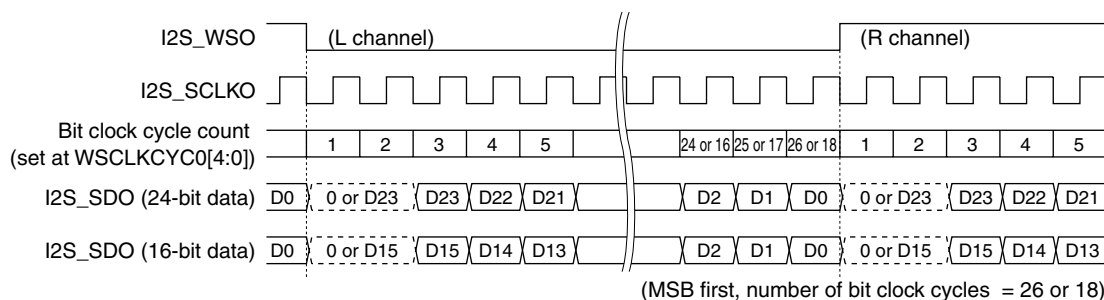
I2S_WSO
(L channel)
(R channel)
I2S_SCLKO
Bit clock cycle count (set at WSCLKCYC0[4:0])
1 2 3 4 5 24 or 16 25 or 17 26 or 18 1 2 3 4 5
I2S_SDO (24-bit data) D0 0 or D23 D23 D22 D21 D2 D1 D0 0 or D23 D23 D22 D21
I2S_SDO (16-bit data) D0 0 or D15 D15 D14 D13 D2 D1 D0 0 or D15 D15 D14 D13
(MSB first, number of bit clock cycles = 26 or 18)